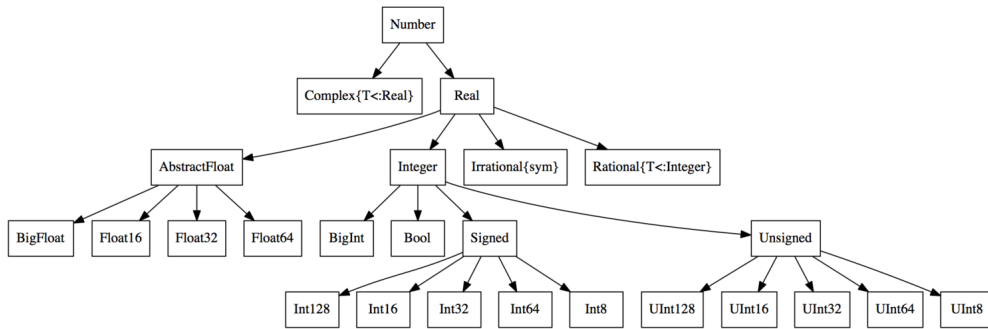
Number

Complex{T<:Real}

Real

AbstractFloat

Integer

Irrational{sym}

Rational{T<:Integer}

BigFloat

Float16

Float32

Float64

BigInt

Bool

Signed

Unsigned

Int128

Int16

Int32

Int64

Int8

UInt128

UInt16

UInt32

UInt64

UInt8